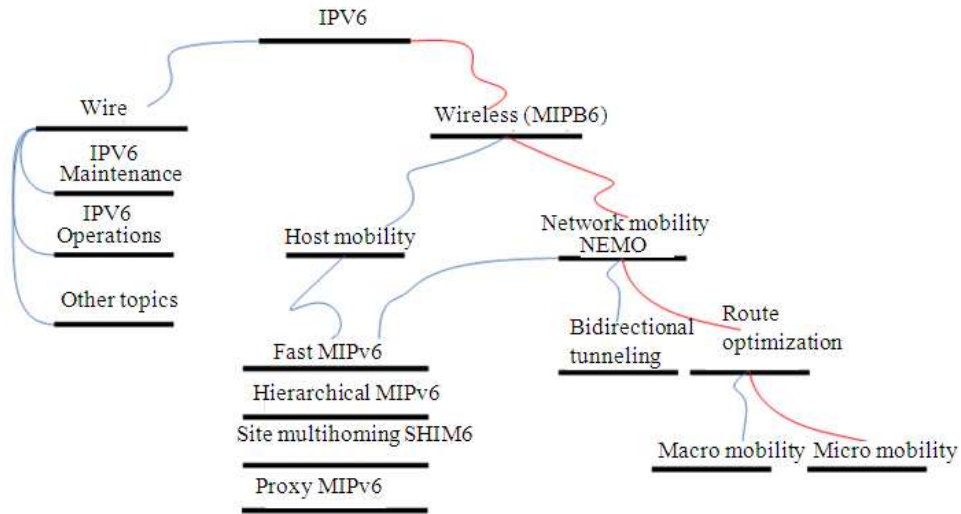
IPV6

Wire

IPV6 Maintenance

IPV6 Operations

Other topics

Wireless (MIPB6)

Host mobility

Network mobility NEMO

Fast MIPv6

Hierarchical MIPv6

Site multihoming SHIM6

Proxy MIPv6

Bidirectional tunneling

Route optimization

Macro mobility

Micro mobility